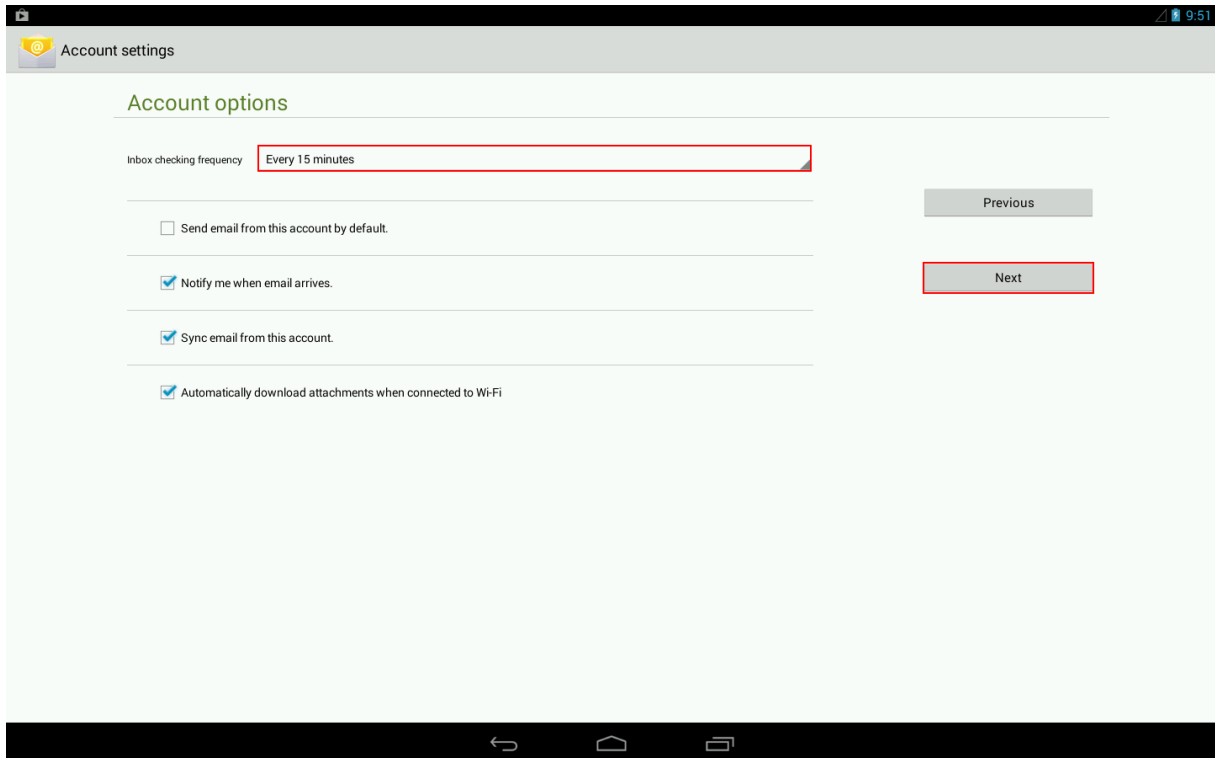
9:51

Account settings

Account options

Inbox checking frequency Every 15 minutes

Previous

Send email from this account by default.

Next

Notify me when email arrives.

Sync email from this account.

Automatically download attachments when connected to Wi-Fi